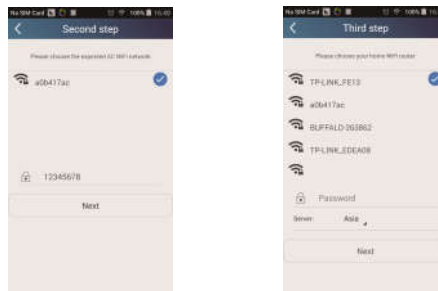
No SIM Card 100% 10:40

Second step

Please choose the expected AC WiFi network.

a0b417ac

12345678

Next

No SIM Card 100% 10:40

Third step

Please choose your home WiFi router

TP-LINK_FE13

a0b417ac

BUFFALO-263B62

TP-LINK_EDEA08

Password

Server: Asia

Next